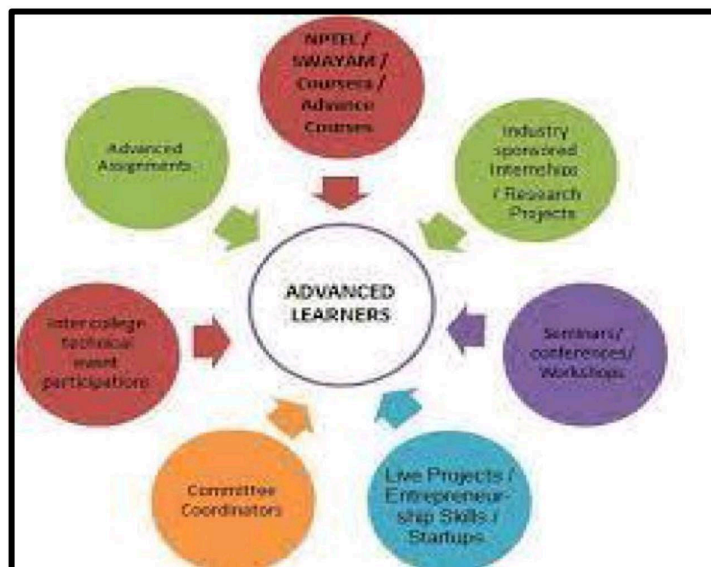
NPTEL / SWAYAM / Coursera / Advance Courses

Advanced Assignments

Industry sponsored Internships / Research Projects

ADVANCED LEARNERS

Intercollege technical event participations

Seminars/ conferences/ Workshops

Committee Coordinators

Live Projects / Entrepreneurship Skills / Startups